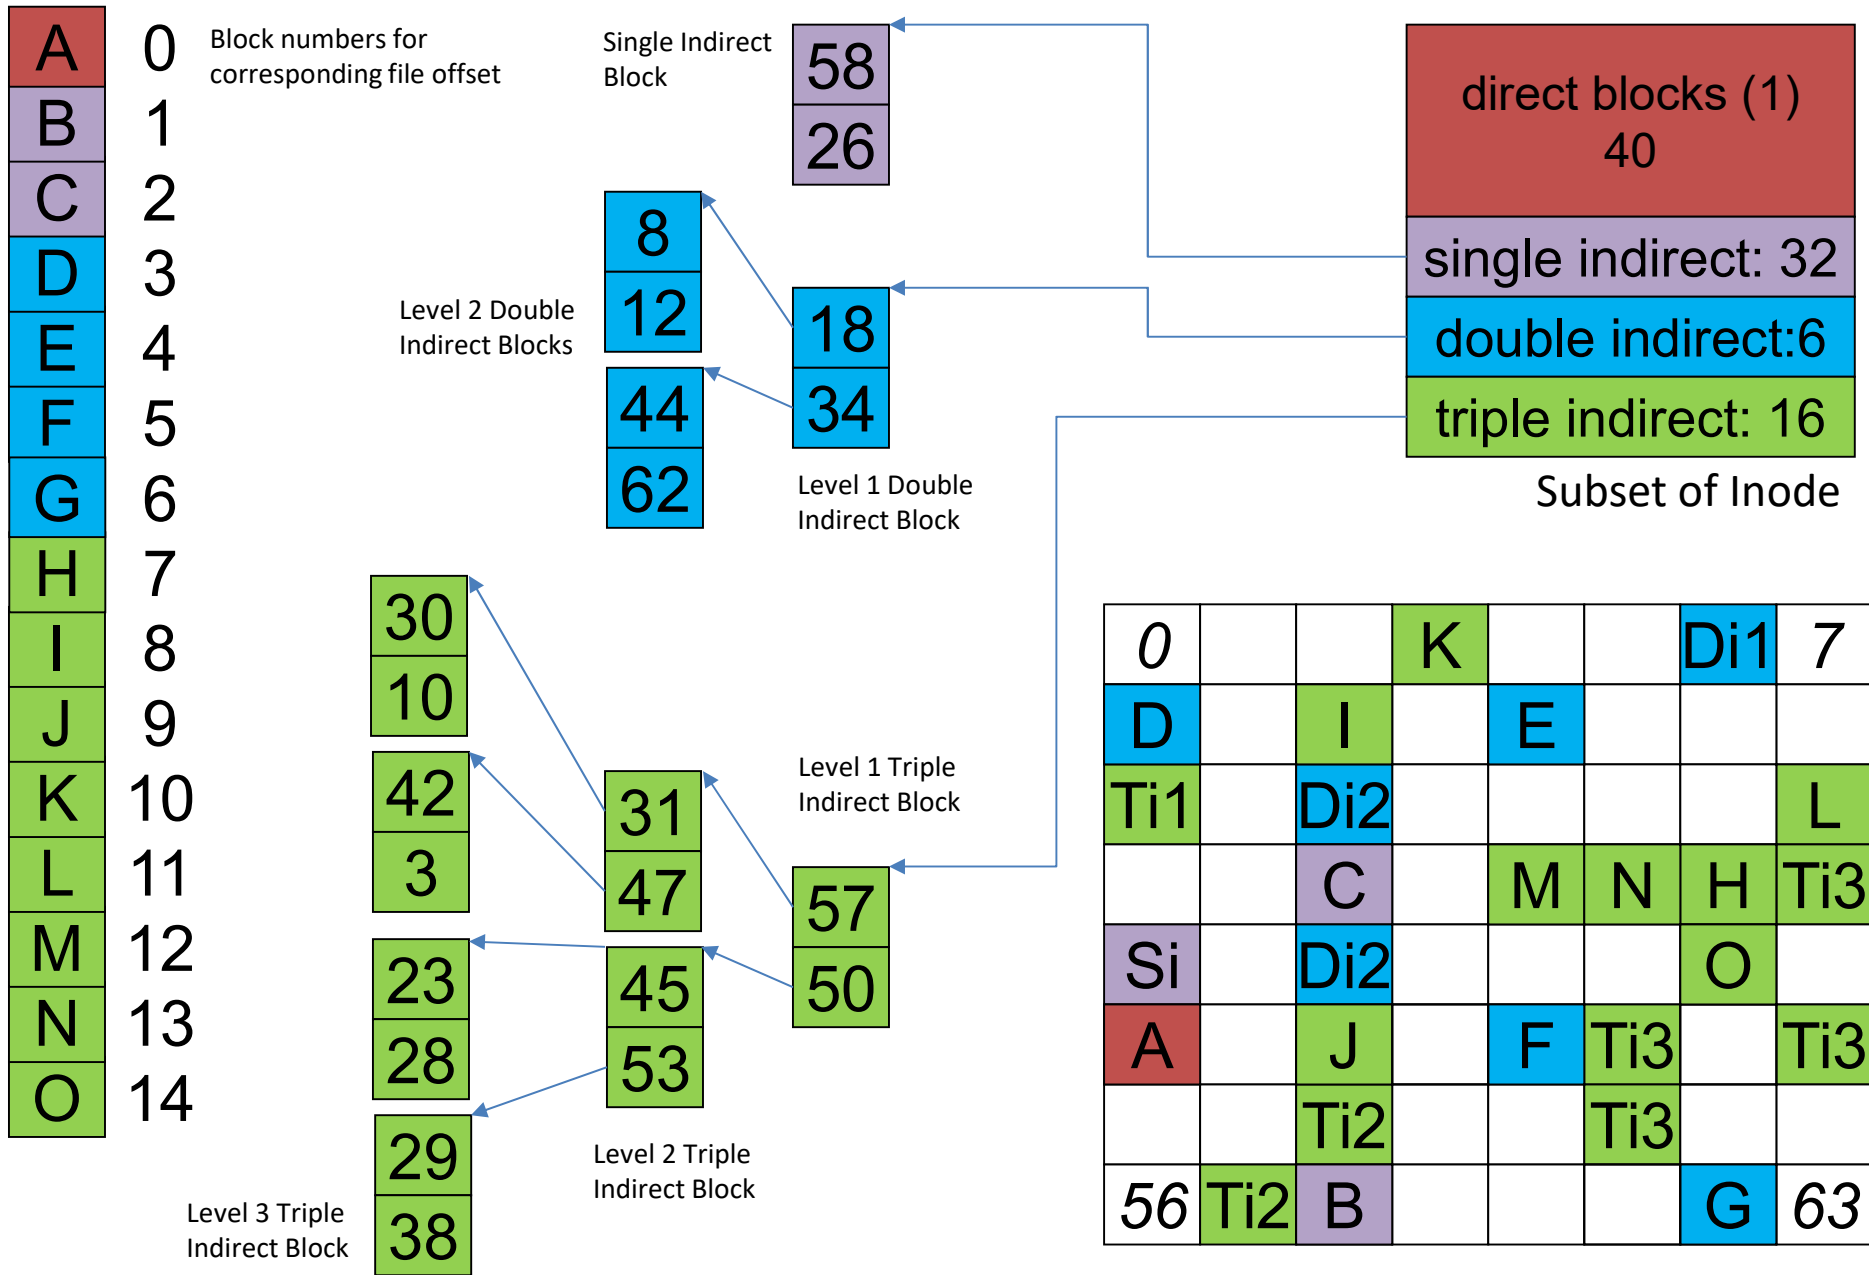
| A | 0 |
|---|---|
| B | 1 |
| C | 2 |
| D | 3 |
| E | 4 |
| F | 5 |
| G | 6 |
| H | 7 |
| I | 8 |
| J | 9 |
| K | 10 |
| L | 11 |
| M | 12 |
| N | 13 |
| O | 14 |

Block numbers for corresponding file offset

Single Indirect Block

58
26

8
12

Level 2 Double Indirect Blocks

44
62

18
34

Level 1 Double Indirect Block

direct blocks (1)
40

single indirect: 32

double indirect:6

triple indirect: 16

Subset of Inode

30
10

42
3

31
47

Level 1 Triple Indirect Block

57
50

23
28

45
53

29
38

Level 2 Triple Indirect Block

Level 3 Triple Indirect Block

| 0 | | | K | | | Di1 | 7 |
|---|---|---|---|---|---|---|---|
| D | | I | | E | | | |
| Ti1 | | Di2 | | | | | L |
| | | C | | M | N | H | Ti3 |
| Si | | Di2 | | | | O | |
| A | | J | | F | Ti3 | | Ti3 |
| | | Ti2 | | | Ti3 | | |
| 56 | Ti2 | B | | | | G | 63 |